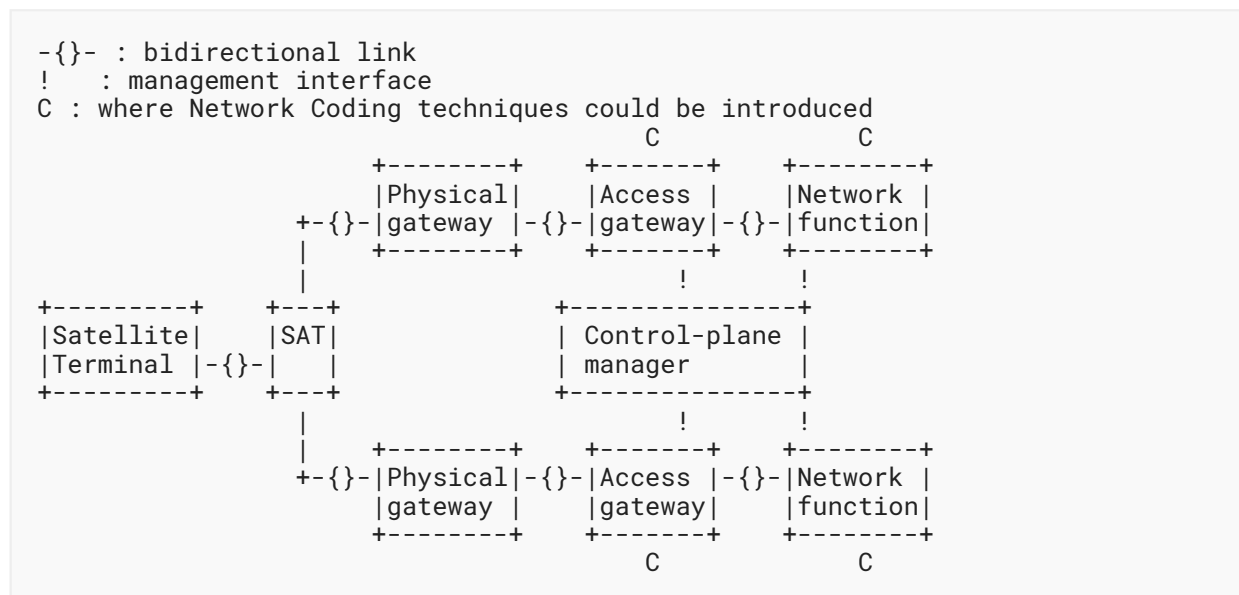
```
-{}- : bidirectional link
!   : management interface
C : where Network Coding techniques could be introduced
                                      C             C
                +--------+    +-------+     +--------+
                |Physical|    |Access |     |Network |
            +-{}-|gateway |-{}-|gateway|-{}-|function|
            |   +--------+    +-------+     +--------+
            |                      !            !
+---------+    +---+            +---------------+
|Satellite|    |SAT|            | Control-plane |
|Terminal |-{}-|   |            | manager       |
+---------+    +---+            +---------------+
            |                      !            !
            |   +--------+    +-------+     +--------+
            +-{}-|Physical|-{}-|Access |-{}-|Network |
                |gateway |    |gateway|     |function|
                +--------+    +-------+     +--------+
                                  C             C
```